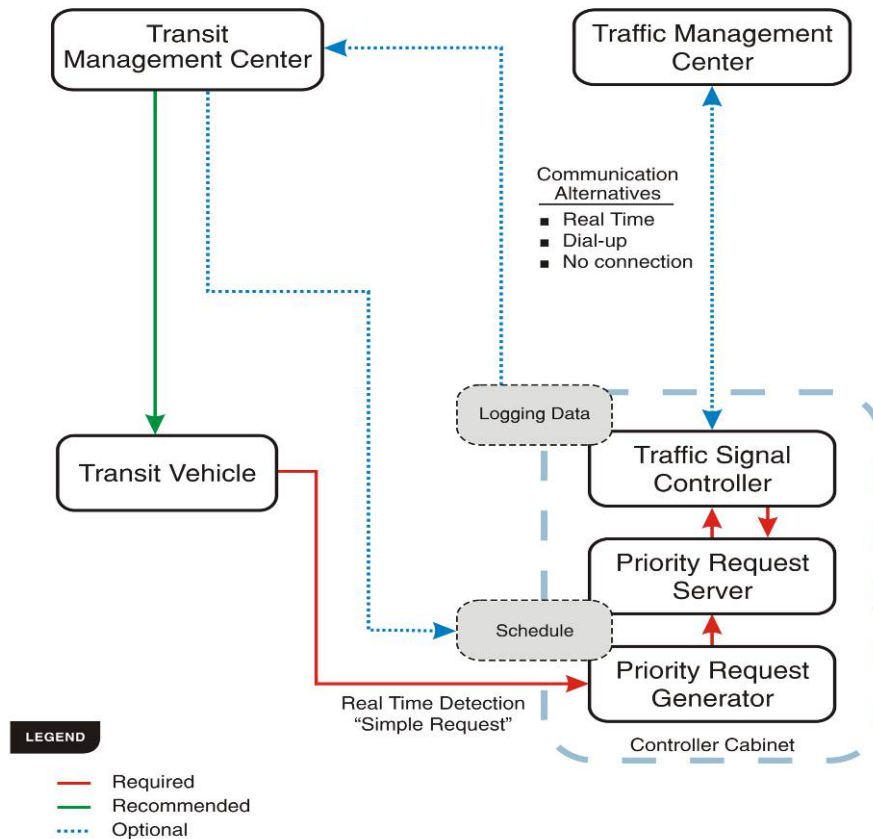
Transit Management Center

Traffic Management Center

Communication Alternatives
■ Real Time
■ Dial-up
■ No connection

Logging Data

Transit Vehicle

Traffic Signal Controller

Priority Request Server

Schedule

Priority Request Generator

Real Time Detection
"Simple Request"

Controller Cabinet

LEGEND

Required
Recommended
Optional